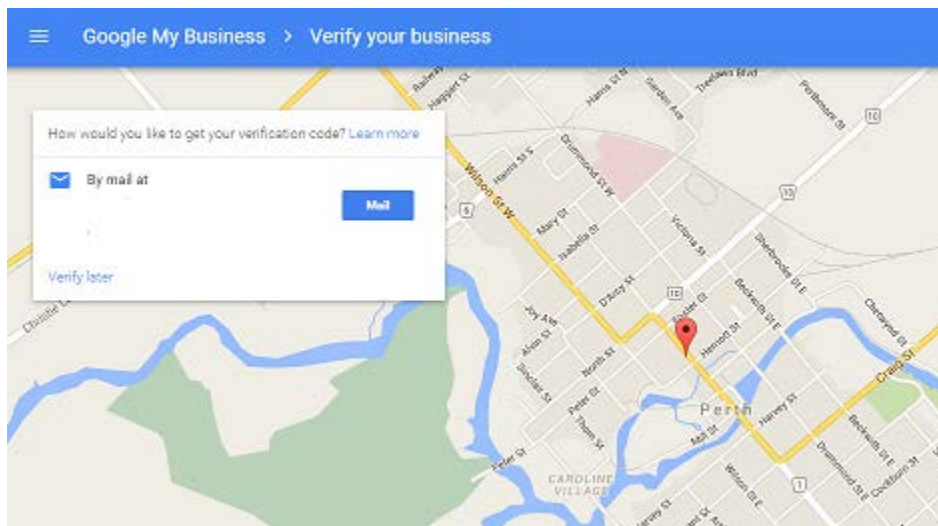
Google My Business > Verify your business

How would you like to get your verification code? Learn more

By mail at

Mail

Verify later

Wilson St W
Harris St E
Drummond St W
Mary St
Isabella St
Victoria St
D'Arcy St
Foster St
Herriott St
Beckwith St E
Sherbrooke St E
North St
Alvin St
Sinclair St
Peter St
Thom St
Harvey St
Mill St
Drummond St E
Craig St
Church St
Cockburn St
Peter St
Wilson St
Haggart St
Harris St W
Sherbrooke St
Perth
CAROLINE VILLAGE
10
10
9
1